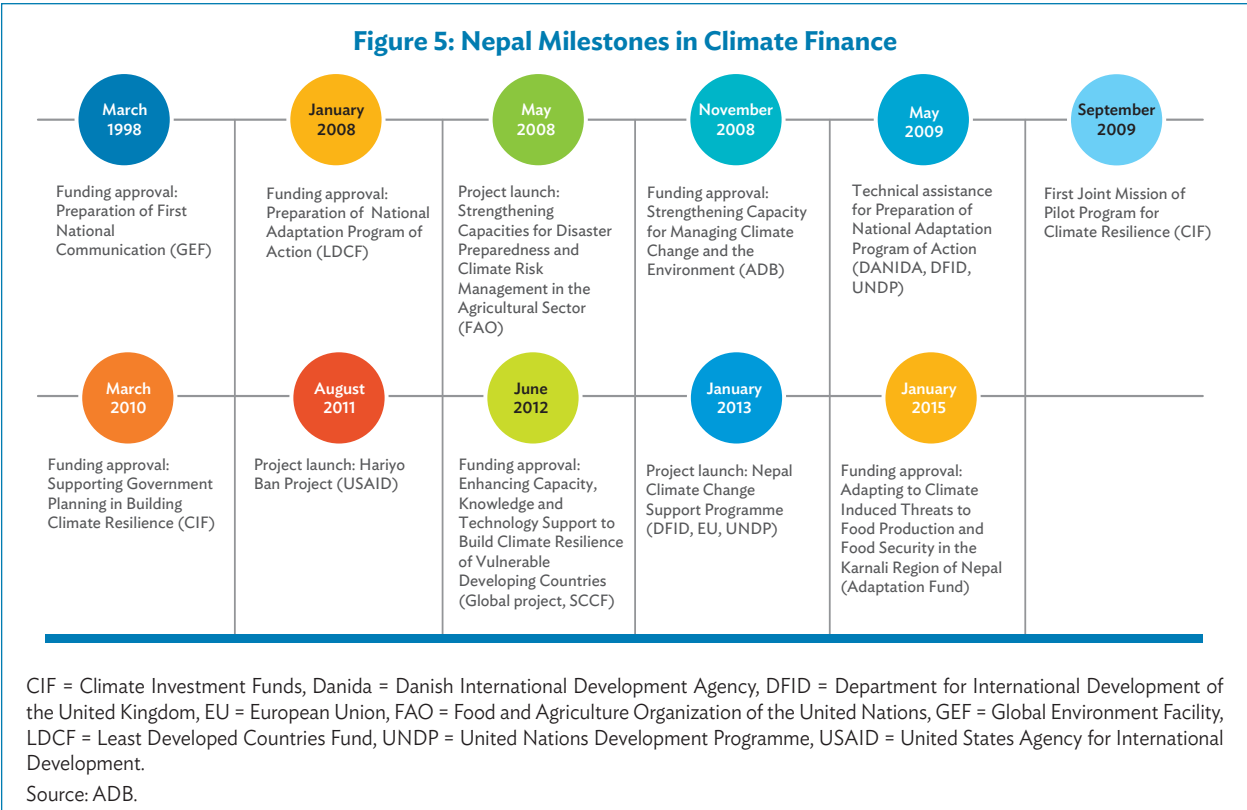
Figure 5: Nepal Milestones in Climate Finance

March 1998

Funding approval: Preparation of First National Communication (GEF)

January 2008

Funding approval: Preparation of National Adaptation Program of Action (LDCF)

May 2008

Project launch: Strengthening Capacities for Disaster Preparedness and Climate Risk Management in the Agricultural Sector (FAO)

November 2008

Funding approval: Strengthening Capacity for Managing Climate Change and the Environment (ADB)

May 2009

Technical assistance for Preparation of National Adaptation Program of Action (DANIDA, DFID, UNDP)

September 2009

First Joint Mission of Pilot Program for Climate Resilience (CIF)

March 2010

Funding approval: Supporting Government Planning in Building Climate Resilience (CIF)

August 2011

Project launch: Hariyo Ban Project (USAID)

June 2012

Funding approval: Enhancing Capacity, Knowledge and Technology Support to Build Climate Resilience of Vulnerable Developing Countries (Global project, SCCF)

January 2013

Project launch: Nepal Climate Change Support Programme (DFID, EU, UNDP)

January 2015

Funding approval: Adapting to Climate Induced Threats to Food Production and Food Security in the Karnali Region of Nepal (Adaptation Fund)

CIF = Climate Investment Funds, Danida = Danish International Development Agency, DFID = Department for International Development of the United Kingdom, EU = European Union, FAO = Food and Agriculture Organization of the United Nations, GEF = Global Environment Facility, LDCF = Least Developed Countries Fund, UNDP = United Nations Development Programme, USAID = United States Agency for International Development.

Source: ADB.